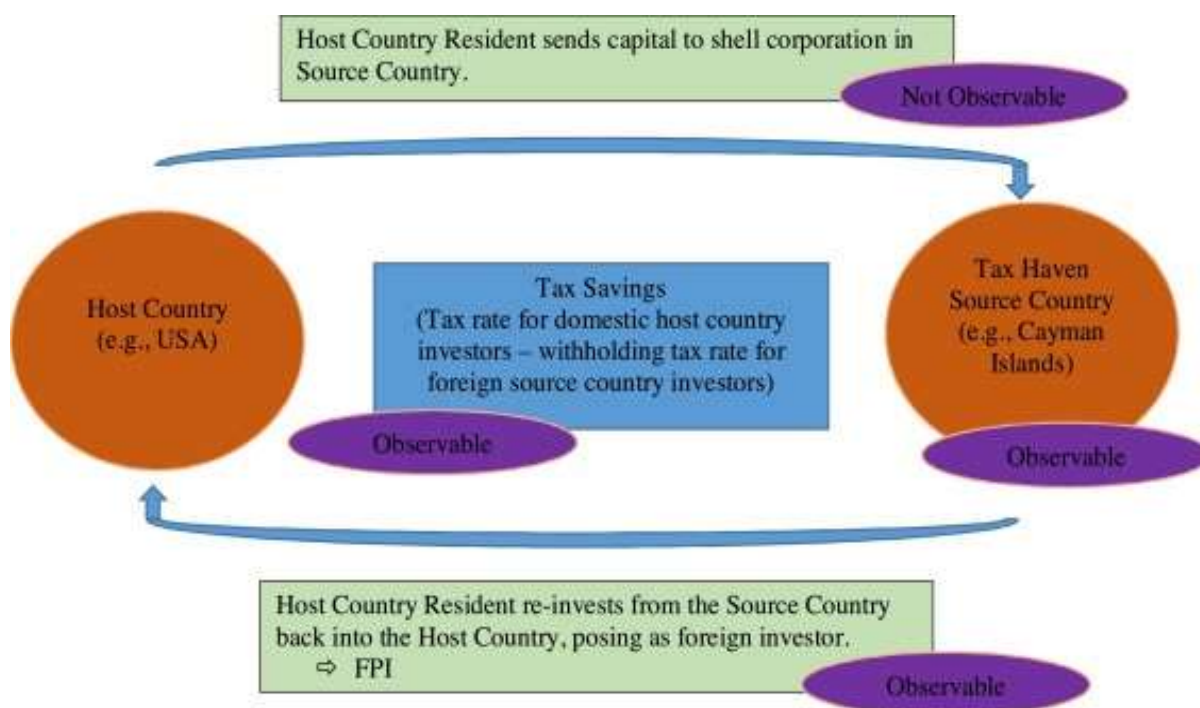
Host Country Resident sends capital to shell corporation in Source Country.

Not Observable

Host Country (e.g., USA)

Tax Savings
(Tax rate for domestic host country investors – withholding tax rate for foreign source country investors)

Tax Haven Source Country (e.g., Cayman Islands)

Observable

Observable

Host Country Resident re-invests from the Source Country back into the Host Country, posing as foreign investor.
⇨ FPI

Observable